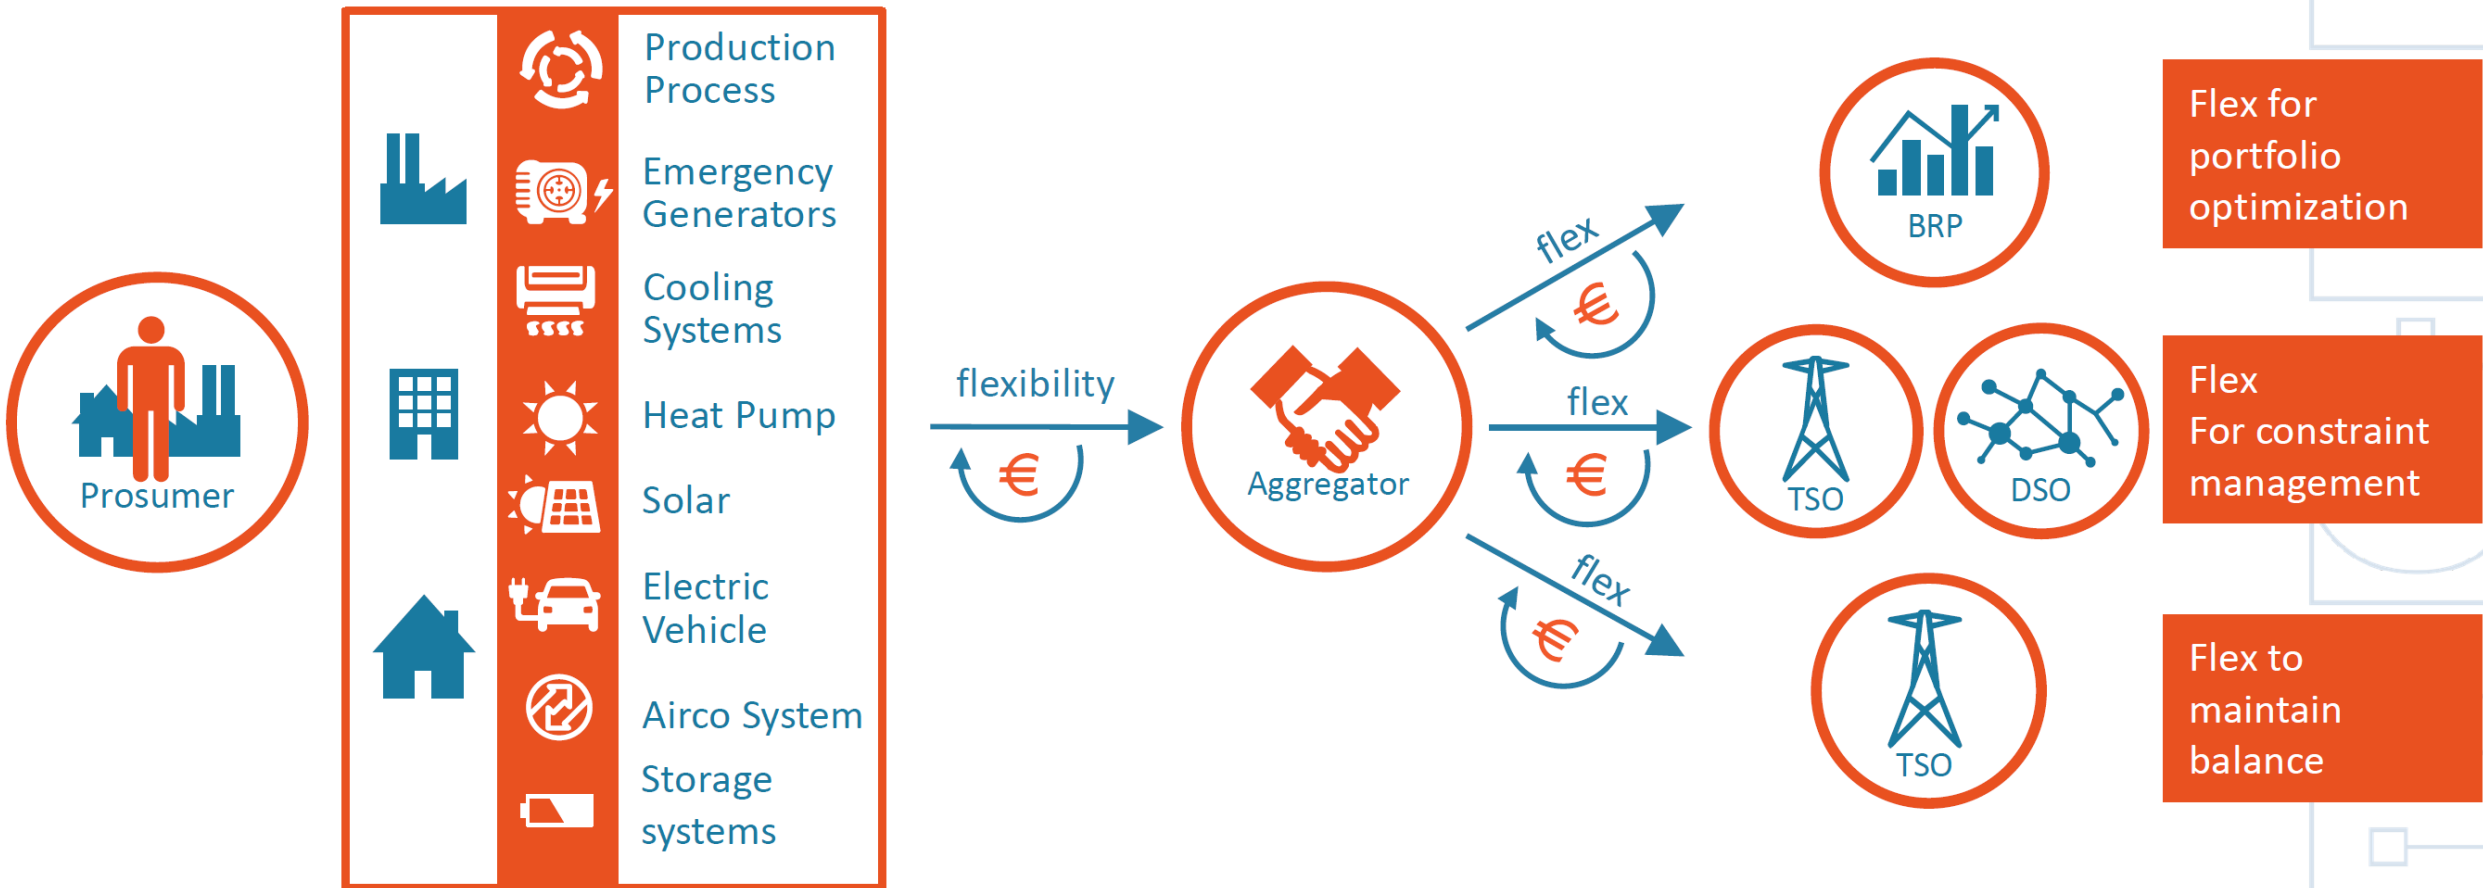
Prosumer

Production Process

Emergency Generators

Cooling Systems

Heat Pump

Solar

Electric Vehicle

Airco System

Storage systems

flexibility

€

Aggregator

flex

€

flex

€

flex

€

BRP

TSO

DSO

TSO

Flex for portfolio optimization

Flex
For constraint management

Flex to maintain balance